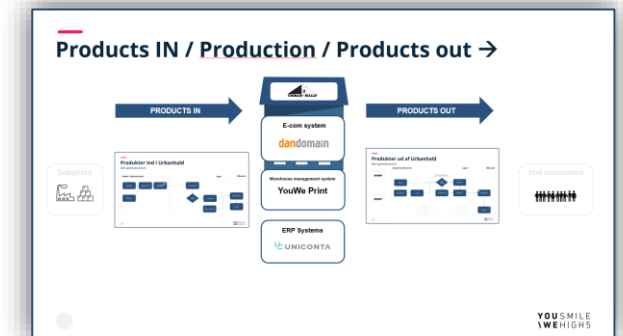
Products IN / Production / Products out →

PRODUCTS IN

PRODUCTS OUT

Suppliers

Produkter ind i Urbanhald

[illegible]

E-com system

dandomain

Warehouse management system

YouWe Print

ERP Systems

UNICONTA

Produkter ud af Urbanhald

End consumers

YOUSMILE
WEHIGH5